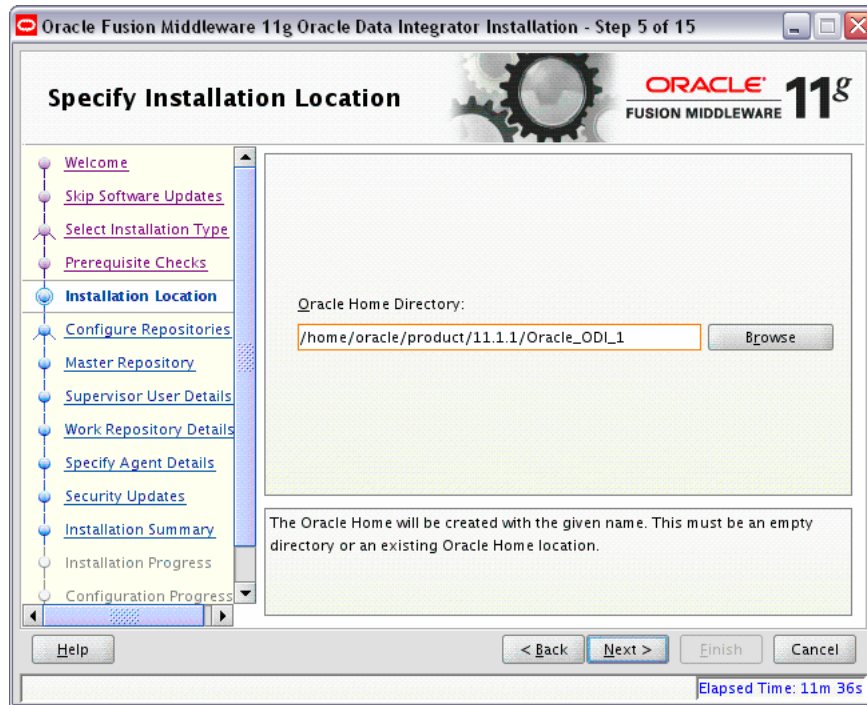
Oracle Fusion Middleware 11g Oracle Data Integrator Installation - Step 5 of 15

Specify Installation Location

ORACLE
FUSION MIDDLEWARE 11g

Welcome
Skip Software Updates
Select Installation Type
Prerequisite Checks
Installation Location
Configure Repositories
Master Repository
Supervisor User Details
Work Repository Details
Specify Agent Details
Security Updates
Installation Summary
Installation Progress
Configuration Progress

Oracle Home Directory:
/home/oracle/product/11.1.1/Oracle_ODI_1
Browse

The Oracle Home will be created with the given name. This must be an empty directory or an existing Oracle Home location.

Help
< Back
Next >
Finish
Cancel

Elapsed Time: 11m 36s